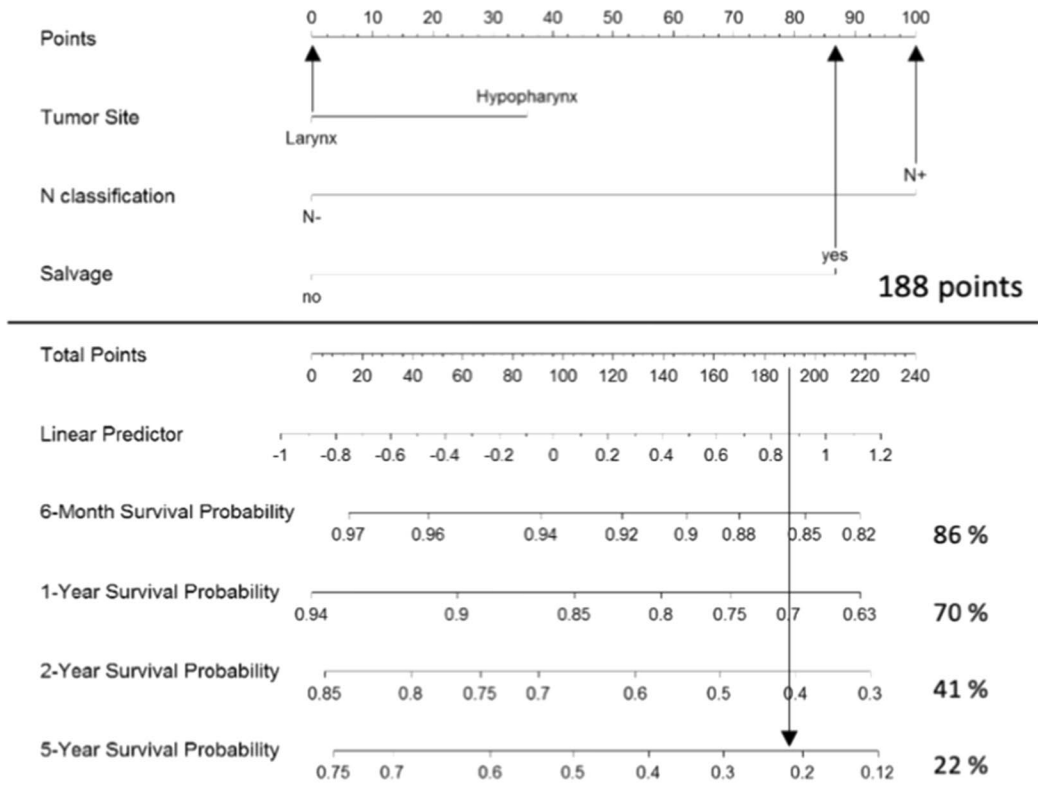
Points
0 10 20 30 40 50 60 70 80 90 100

Tumor Site
Hypopharynx
Larynx

N classification
N+
N-

Salvage
yes
no

188 points

Total Points
0 20 40 60 80 100 120 140 160 180 200 220 240

Linear Predictor
-1 -0.8 -0.6 -0.4 -0.2 0 0.2 0.4 0.6 0.8 1 1.2

6-Month Survival Probability
0.97 0.96 0.94 0.92 0.9 0.88 0.85 0.82
86 %

1-Year Survival Probability
0.94 0.9 0.85 0.8 0.75 0.7 0.63
70 %

2-Year Survival Probability
0.85 0.8 0.75 0.7 0.6 0.5 0.4 0.3
41 %

5-Year Survival Probability
0.75 0.7 0.6 0.5 0.4 0.3 0.2 0.12
22 %